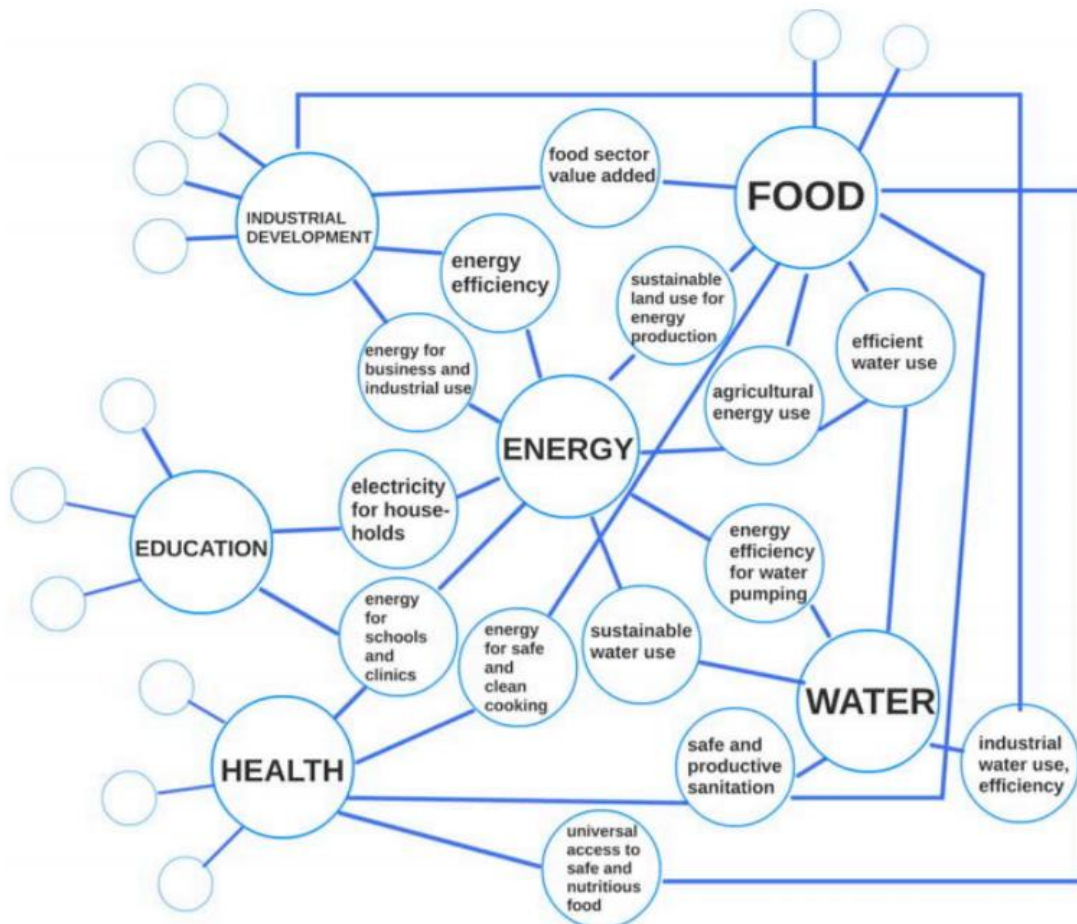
food sector value added

FOOD

INDUSTRIAL DEVELOPMENT

energy efficiency

sustainable land use for energy production

energy for business and industrial use

efficient water use

agricultural energy use

ENERGY

electricity for households

EDUCATION

energy efficiency for water pumping

energy for schools and clinics

energy for safe and clean cooking

sustainable water use

WATER

HEALTH

safe and productive sanitation

industrial water use, efficiency

universal access to safe and nutritious food